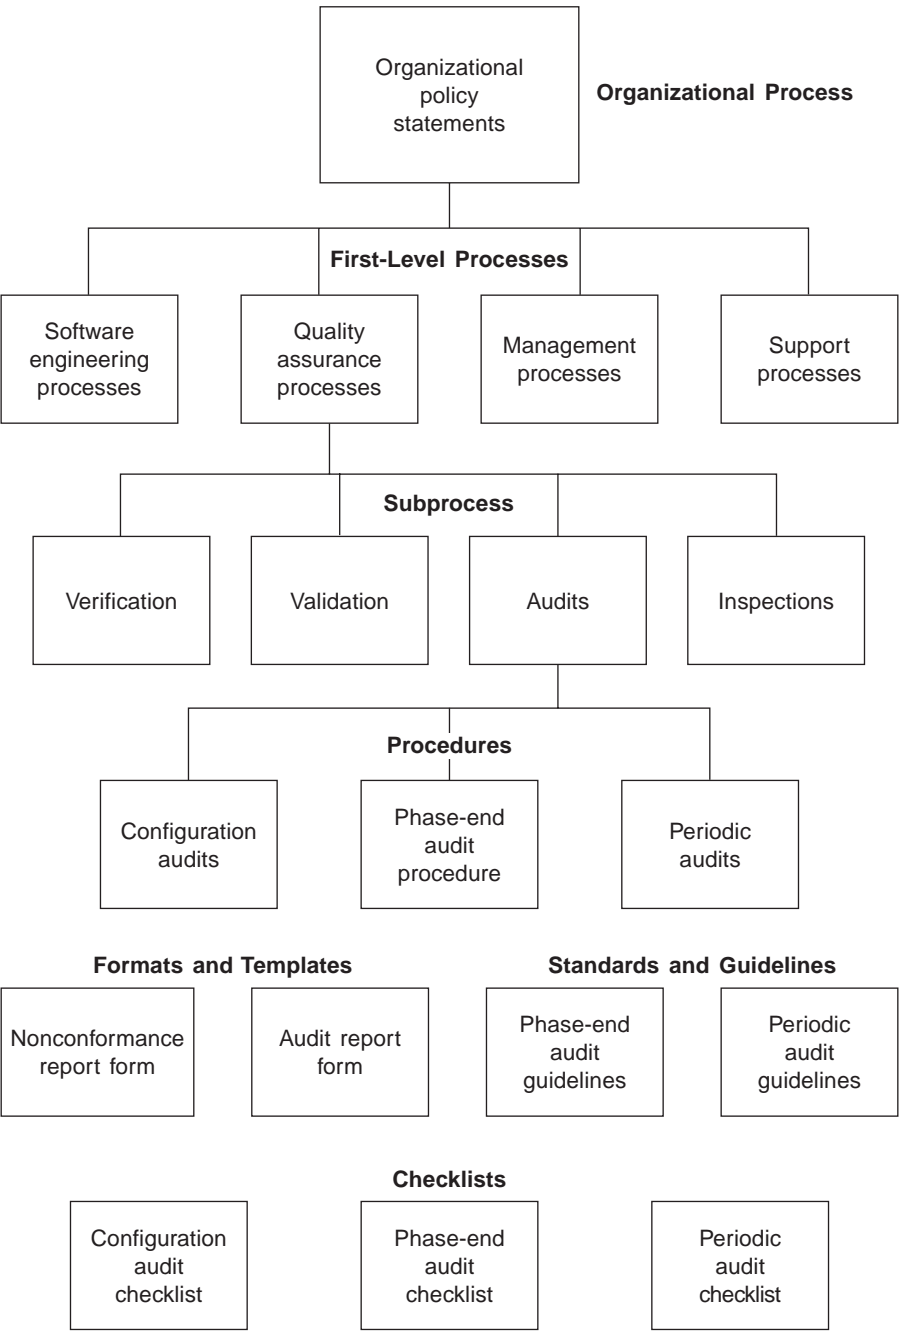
Organizational policy statements

Organizational Process

First-Level Processes

Software engineering processes

Quality assurance processes

Management processes

Support processes

Subprocess

Verification

Validation

Audits

Inspections

Procedures

Configuration audits

Phase-end audit procedure

Periodic audits

Formats and Templates

Nonconformance report form

Audit report form

Standards and Guidelines

Phase-end audit guidelines

Periodic audit guidelines

Checklists

Configuration audit checklist

Phase-end audit checklist

Periodic audit checklist